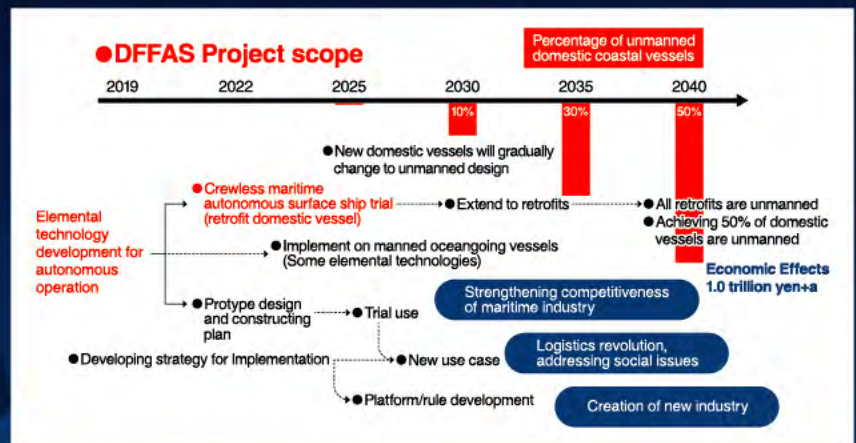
●DFFAS Project scope

Percentage of unmanned domestic coastal vessels

2019
2022
2025
2030
2035
2040

10%
30%
50%

●New domestic vessels will gradually change to unmanned design

Elemental technology development for autonomous operation

●Crewless maritime autonomous surface ship trial (retrofit domestic vessel)

●Extend to retrofits

●All retrofits are unmanned
●Achieving 50% of domestic vessels are unmanned

●Implement on manned oceangoing vessels (Some elemental technologies)

Economic Effects 1.0 trillion yen+a

●Protype design and constructing plan

●Trial use

Strengthening competitiveness of maritime industry

●Developing strategy for Implementation

●New use case

Logistics revolution, addressing social issues

●Platform/rule development

Creation of new industry